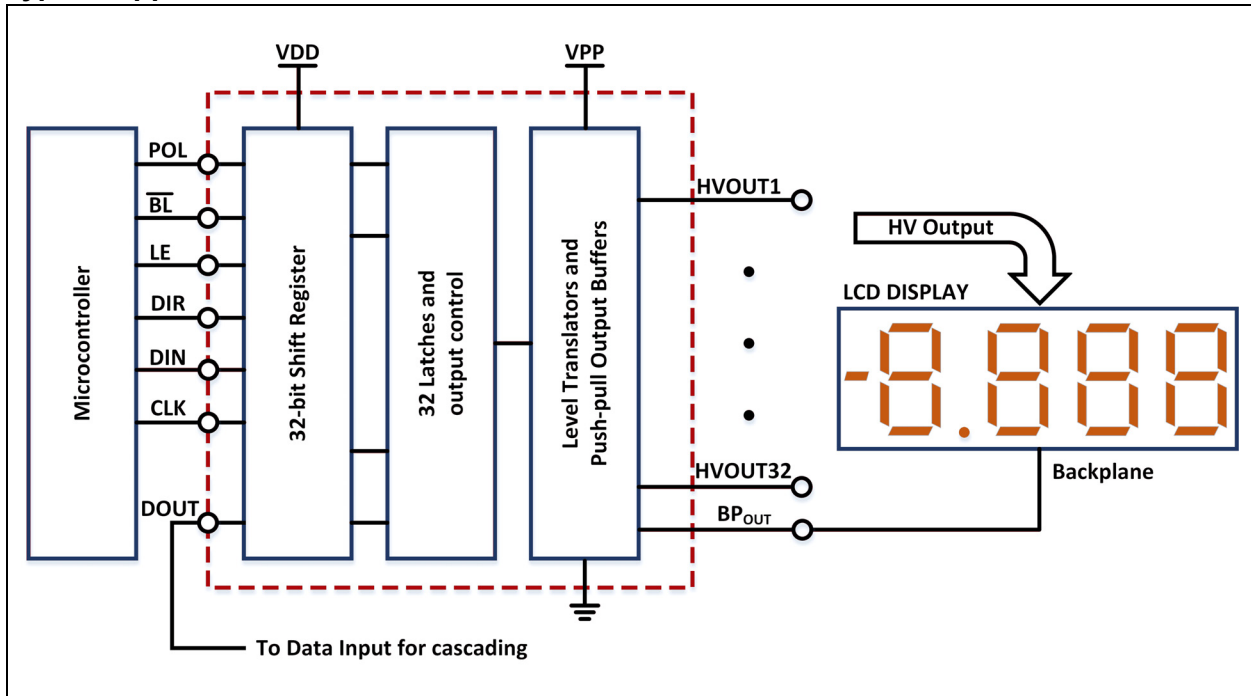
VDD

VPP

Microcontroller

POL

$\overline{BL}$

LE

DIR

DIN

CLK

DOUT

32-bit Shift Register

32 Latches and output control

Level Translators and Push-pull Output Buffers

HVOUT1

HV Output

LCD DISPLAY

-8.888

HVOUT32

Backplane

$BP_{OUT}$

To Data Input for cascading